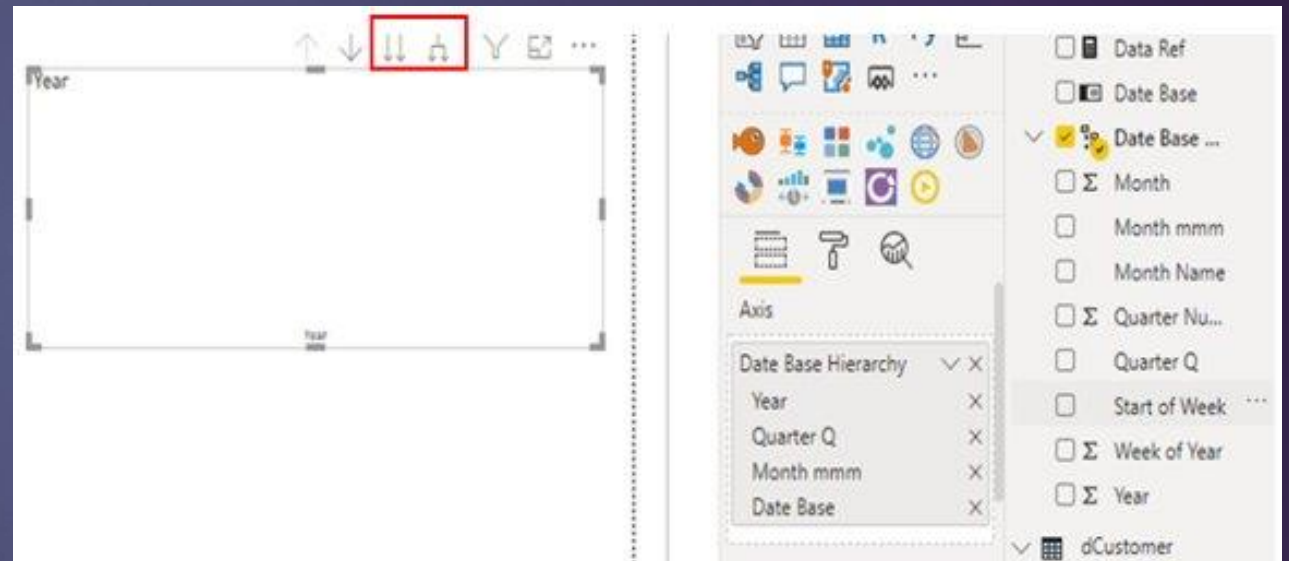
Year

Year

Axis

Date Base Hierarchy
Year
Quarter Q
Month mmm
Date Base

Data Ref
Date Base
Date Base ...
Σ Month
Month mmm
Month Name
Σ Quarter Nu...
Quarter Q
Start of Week
Σ Week of Year
Σ Year
dCustomer